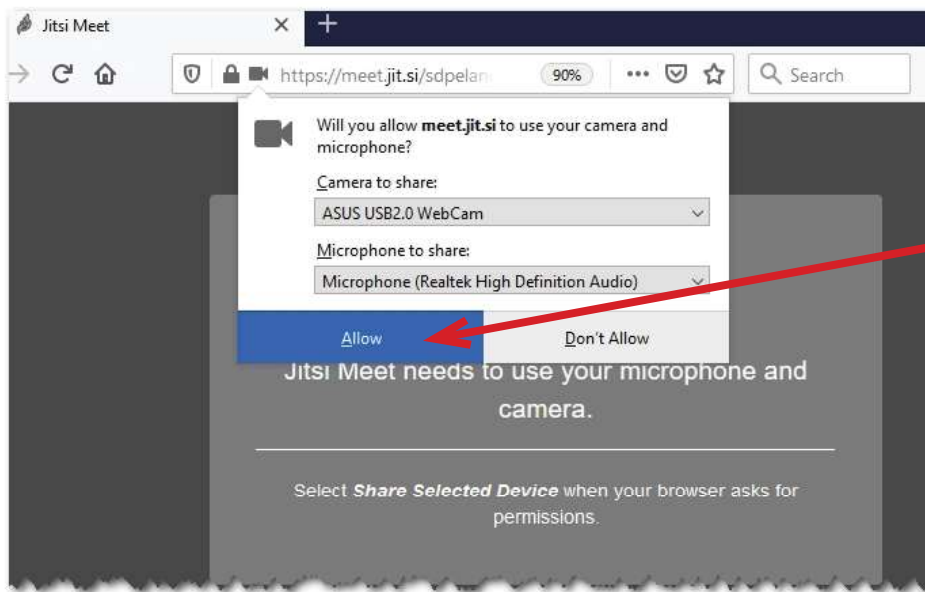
Jitsi Meet

https://meet.jit.si/sdpelan

90%

Search

Will you allow **meet.jit.si** to use your camera and microphone?

Camera to share:

ASUS USB2.0 WebCam

Microphone to share:

Microphone (Realtek High Definition Audio)

Allow

Don't Allow

Jitsi Meet needs to use your microphone and camera.

Select *Share Selected Device* when your browser asks for permissions.